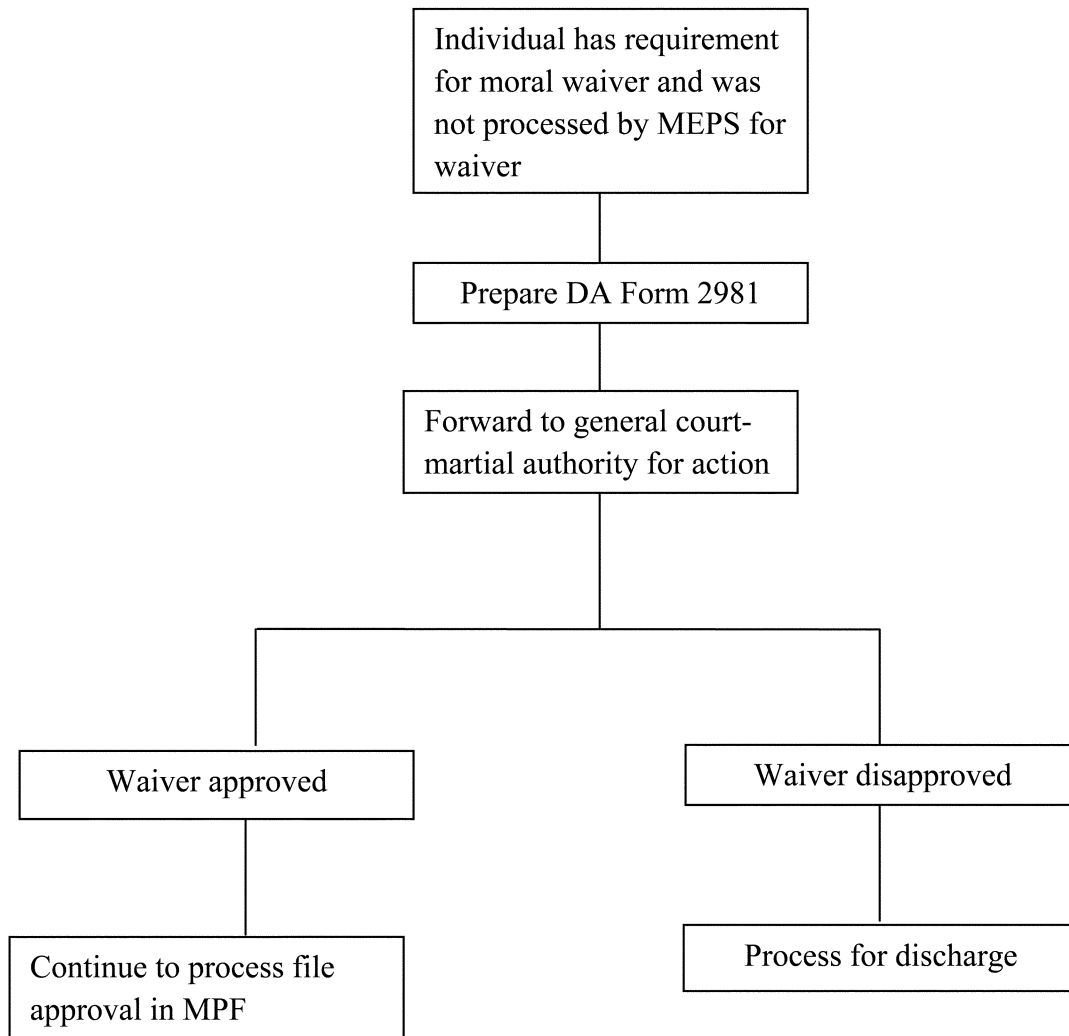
Individual has requirement for moral waiver and was not processed by MEPS for waiver

Prepare DA Form 2981

Forward to general court-martial authority for action

Waiver approved

Waiver disapproved

Continue to process file approval in MPF

Process for discharge